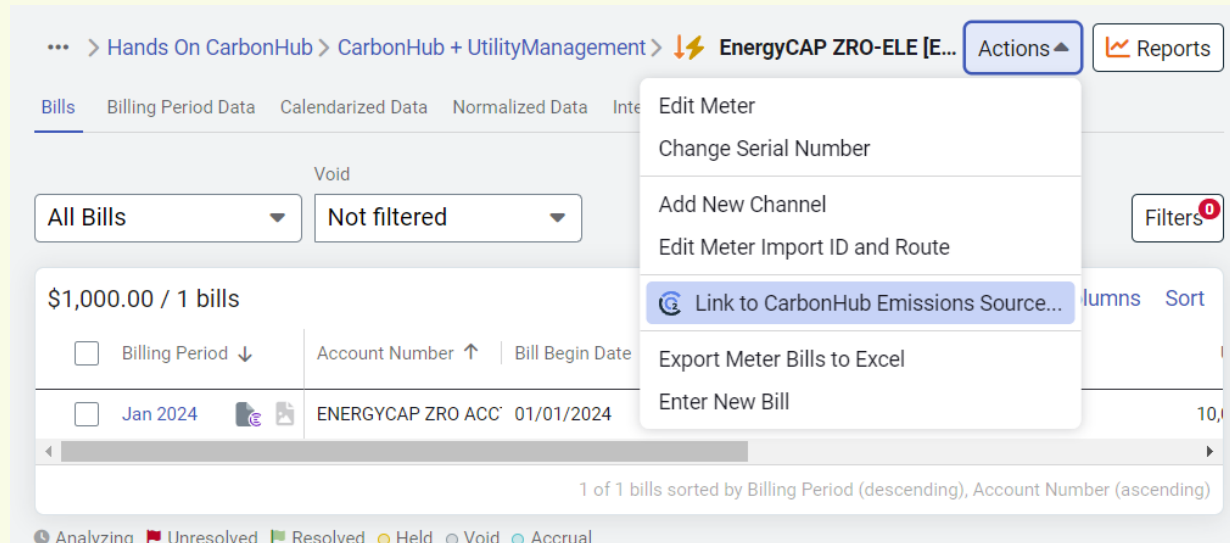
... > Hands On CarbonHub > CarbonHub + UtilityManagement > EnergyCAP ZRO-ELE [E... Actions Reports

Bills Billing Period Data Calendarized Data Normalized Data Inte

Edit Meter
Change Serial Number
Add New Channel
Edit Meter Import ID and Route
Link to CarbonHub Emissions Source...
Export Meter Bills to Excel
Enter New Bill

Void
All Bills
Not filtered
Filters 0

$1,000.00 / 1 bills
lumns Sort

| | Billing Period ↓ | Account Number ↑ | Bill Begin Date | |
|---|---|---|---|---|
| | Jan 2024 | ENERGYCAP ZRO ACC | 01/01/2024 | 10,( |

1 of 1 bills sorted by Billing Period (descending), Account Number (ascending)

Analyzing Unresolved Resolved Held Void Accrual